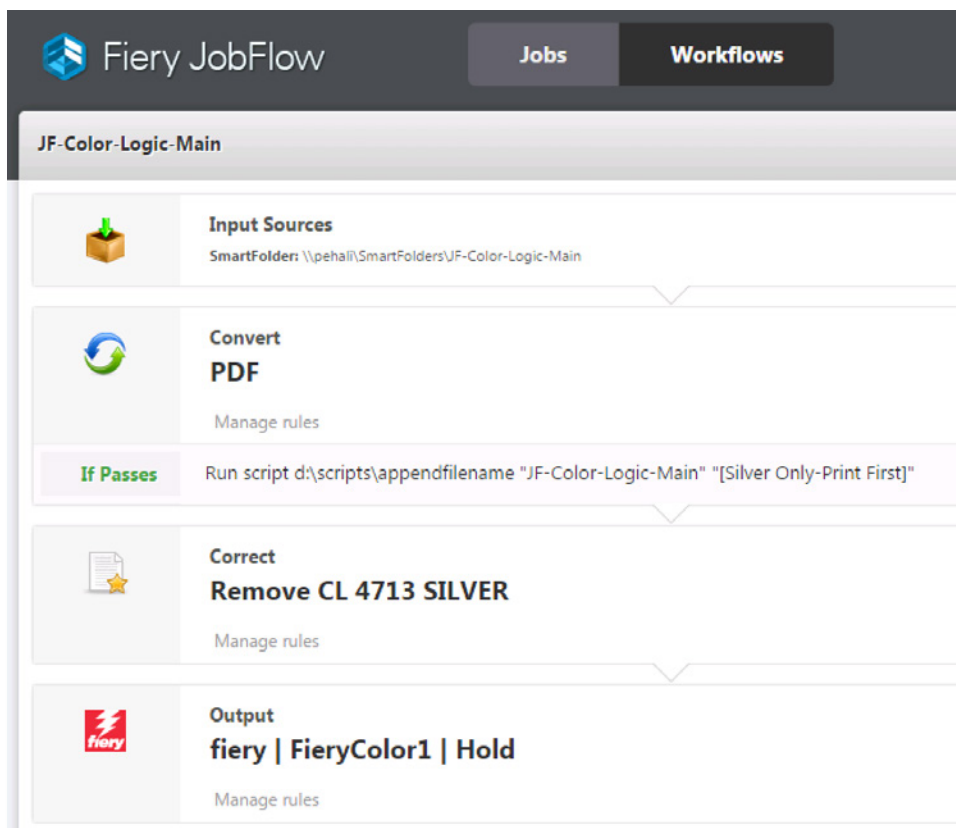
Fiery JobFlow

Jobs

Workflows

JF-Color-Logic-Main

Input Sources

SmartFolder: \\pehali\SmartFolders\JF-Color-Logic-Main

Convert

PDF

Manage rules

If Passes

Run script d:\scripts\appendfilename "JF-Color-Logic-Main" "[Silver Only-Print First]"

Correct

Remove CL 4713 SILVER

Manage rules

fiery

Output

fiery | FieryColor1 | Hold

Manage rules